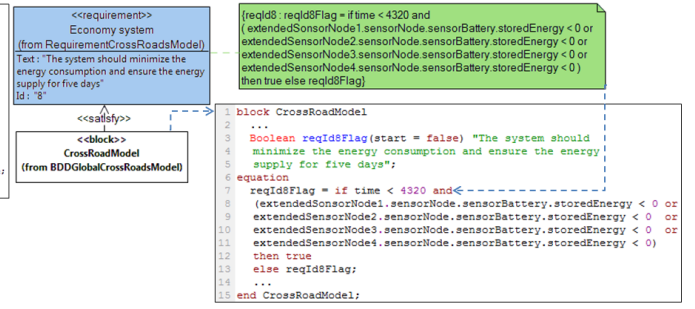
<<requirement>>
Economy system
(from RequirementCrossRoadsModel)

Text : "The system should minimize the energy consumption and ensure the energy supply for five days"
Id : "8"

<<satisfy>>

<<block>>
CrossRoadModel
(from BDDGlobalCrossRoadsModel)

{reqId8 : reqId8Flag = if time < 4320 and ( extendedSonsorNode1.sensorNode.sensorBattery.storedEnergy < 0 or extendedSensorNode2.sensorNode.sensorBattery.storedEnergy < 0 or extendedSensorNode3.sensorNode.sensorBattery.storedEnergy < 0 or extendedSensorNode4.sensorNode.sensorBattery.storedEnergy < 0 ) then true else reqId8Flag}

1 block CrossRoadModel
2 ...
3 Boolean reqId8Flag(start = false) "The system should
4 minimize the energy consumption and ensure the energy
5 supply for five days";
6 equation
7 reqId8Flag = if time < 4320 and
8 (extendedSonsorNode1.sensorNode.sensorBattery.storedEnergy < 0 or
9 extendedSensorNode2.sensorNode.sensorBattery.storedEnergy < 0 or
10 extendedSensorNode3.sensorNode.sensorBattery.storedEnergy < 0 or
11 extendedSensorNode4.sensorNode.sensorBattery.storedEnergy < 0)
12 then true
13 else reqId8Flag;
14 ...
15 end CrossRoadModel;